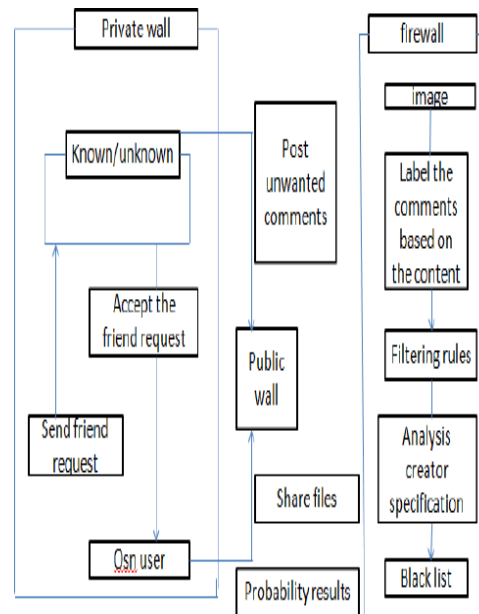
Private wall

firewall

image

Known/unknown

Post unwanted comments

Label the comments based on the content

Accept the friend request

Public wall

Filtering rules

Send friend request

Analysis creator specification

Share files

Osn user

Black list

Probability results